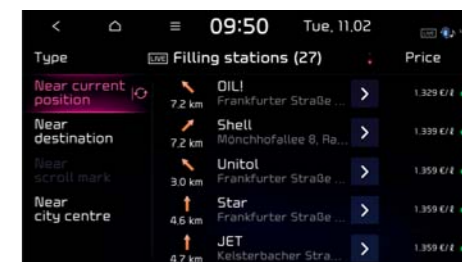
09:50 Tue, 11.02

Type

LIVE Filling stations (27)

Price

Near current position

Near destination

Near scroll mark

Near city centre

7.2 km OIL! Frankfurter Straße ... 1.329 €/l

7.2 km Shell Mönchhofallee 8, Ra... 1.339 €/l

3.0 km Unitol Frankfurter Straße ... 1.359 €/l

4.6 km Star Frankfurter Straße ... 1.359 €/l

4.7 km JET Kelsterbacher Stra... 1.359 €/l